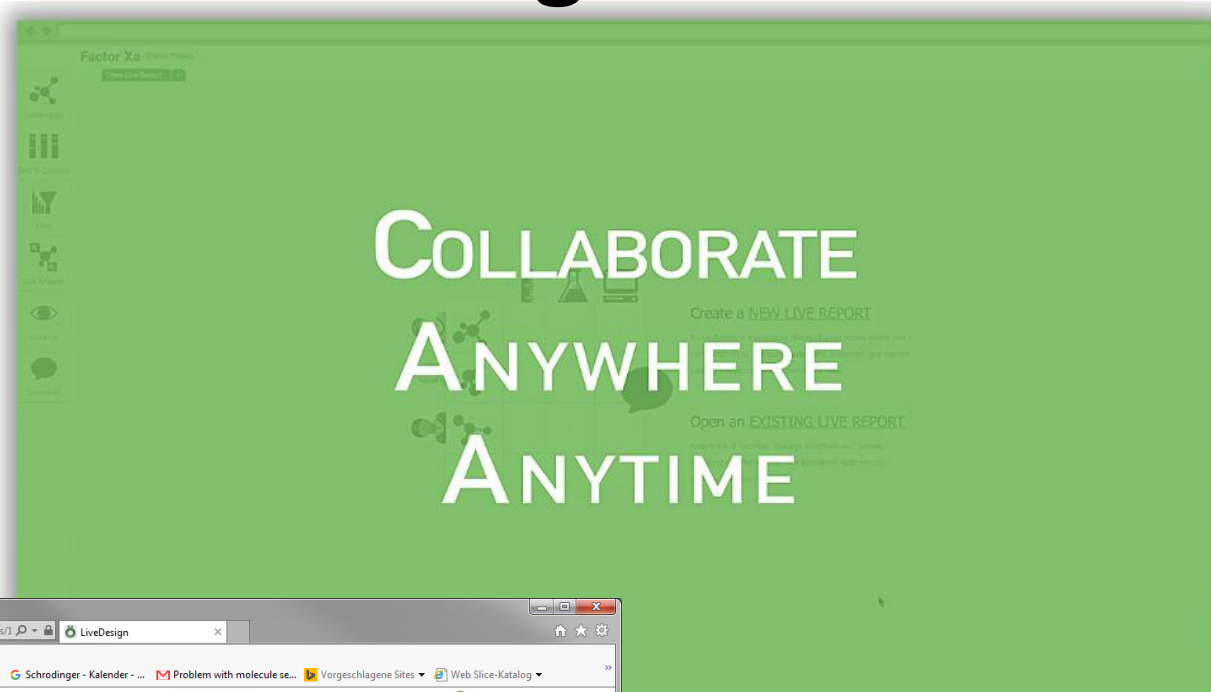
Factor Xa

COLLABORATE
ANYWHERE
ANYTIME

Create a NEW LIVE REPORT

Open an EXISTING LIVE REPORT

LiveDesign

Schrodinger - Kalender - ... Problem with molecule se... Vorgeschlagene Sites ▾ Web Slice-Katalog ▾